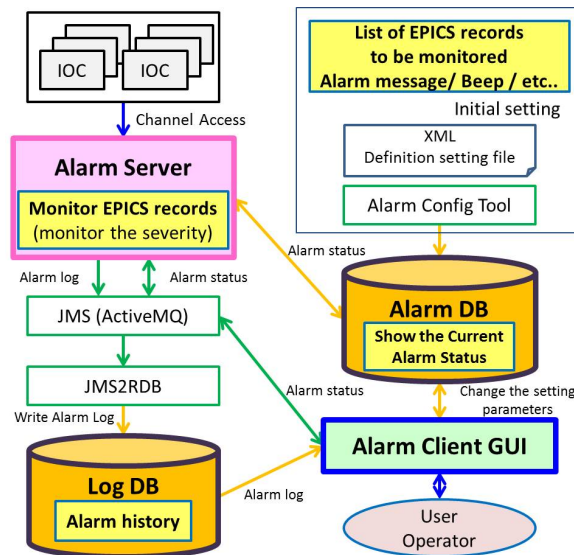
IOC

IOC

Channel Access

Alarm Server

Monitor EPICS records (monitor the severity)

Alarm log

Alarm status

JMS (ActiveMQ)

JMS2RDB

Write Alarm Log

Log DB

Alarm history

List of EPICS records to be monitored Alarm message/ Beep / etc..

Initial setting

XML Definition setting file

Alarm Config Tool

Alarm status

Alarm DB

Show the Current Alarm Status

Alarm status

Change the setting parameters

Alarm Client GUI

Alarm log

User Operator